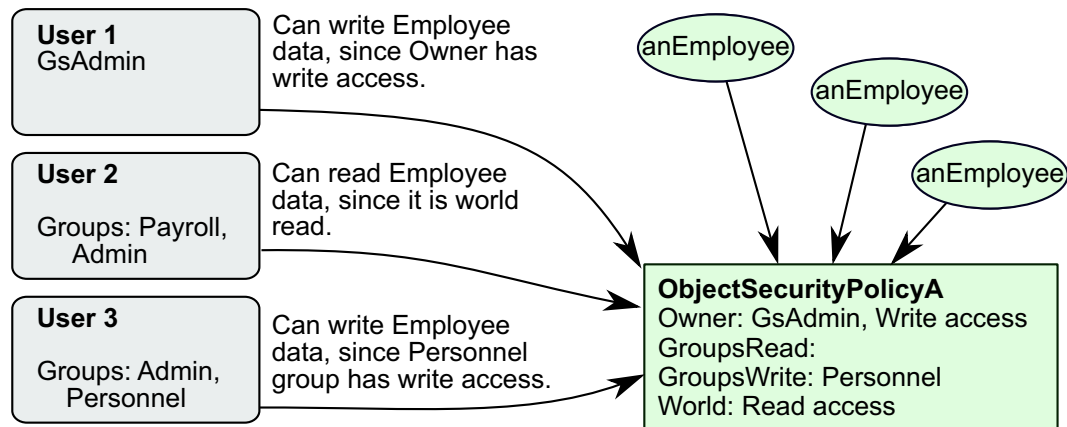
User 1
GsAdmin

Can write Employee data, since Owner has write access.

User 2

Groups: Payroll, Admin

Can read Employee data, since it is world read.

User 3

Groups: Admin, Personnel

Can write Employee data, since Personnel group has write access.

anEmployee

anEmployee

anEmployee

ObjectSecurityPolicyA
Owner: GsAdmin, Write access
GroupsRead:
GroupsWrite: Personnel
World: Read access